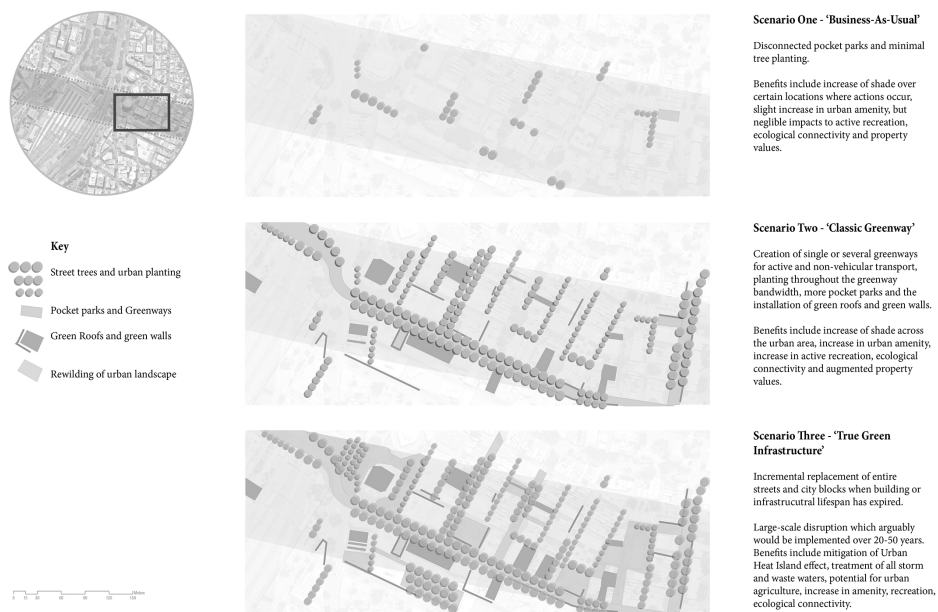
Key

Street trees and urban planting

Pocket parks and Greenways

Green Roofs and green walls

Rewilding of urban landscape

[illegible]

Scenario One - 'Business-As-Usual'

Disconnected pocket parks and minimal tree planting.

Benefits include increase of shade over certain locations where actions occur, slight increase in urban amenity, but neglible impacts to active recreation, ecological connectivity and property values.

Scenario Two - 'Classic Greenway'

Creation of single or several greenways for active and non-vehicular transport, planting throughout the greenway bandwidth, more pocket parks and the installation of green roofs and green walls.

Benefits include increase of shade across the urban area, increase in urban amenity, increase in active recreation, ecological connectivity and augmented property values.

Scenario Three - 'True Green Infrastructure'

Incremental replacement of entire streets and city blocks when building or infrastrucutral lifespan has expired.

Large-scale disruption which arguably would be implemented over 20-50 years. Benefits include mitigation of Urban Heat Island effect, treatment of all storm and waste waters, potential for urban agriculture, increase in amenity, recreation, ecological connectivity.